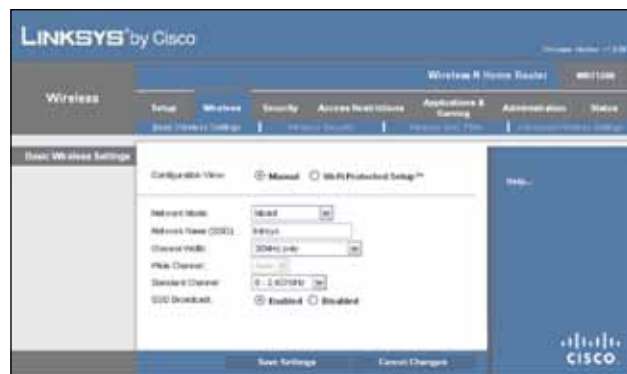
LINKSYS® by Cisco

Firmware Version: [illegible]

Wireless-N Home Router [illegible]

Wireless

Setup | Wireless | Security | Access Restrictions | Applications & Gaming | Administration | Status

Basic Wireless Settings | Wireless Security | Wireless MAC Filter | Advanced Wireless Settings

Basic Wireless Settings

Configuration View: Manual Wi-Fi Protected Setup™

Network Mode: Mixed
Network Name (SSID): linksys
Channel Width: 20MHz only
Wide Channel: Auto
Standard Channel: 6 - 2.437GHz
SSID Broadcast: Enabled Disabled

Help...

Save Settings Cancel Changes

cisco